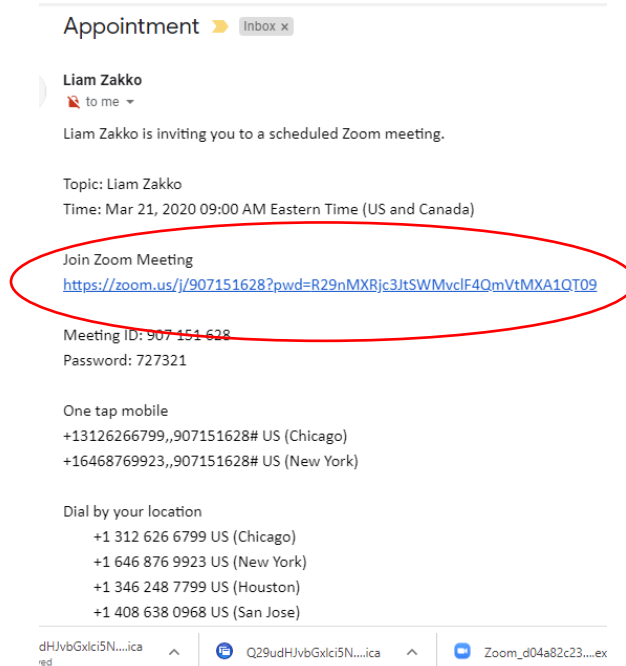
Appointment Inbox ×

Liam Zakko
to me

Liam Zakko is inviting you to a scheduled Zoom meeting.

Topic: Liam Zakko
Time: Mar 21, 2020 09:00 AM Eastern Time (US and Canada)

Join Zoom Meeting
https://zoom.us/j/907151628?pwd=R29nMXRjc3JtSWMvclF4QmVtMXA1QT09

Meeting ID: 907 151 628
Password: 727321

One tap mobile
+13126266799,,907151628# US (Chicago)
+16468769923,,907151628# US (New York)

Dial by your location
+1 312 626 6799 US (Chicago)
+1 646 876 9923 US (New York)
+1 346 248 7799 US (Houston)
+1 408 638 0968 US (San Jose)

udHJvbGxlci5N....ica
Q29udHJvbGxlci5N....ica
Zoom_d04a82c23....ex